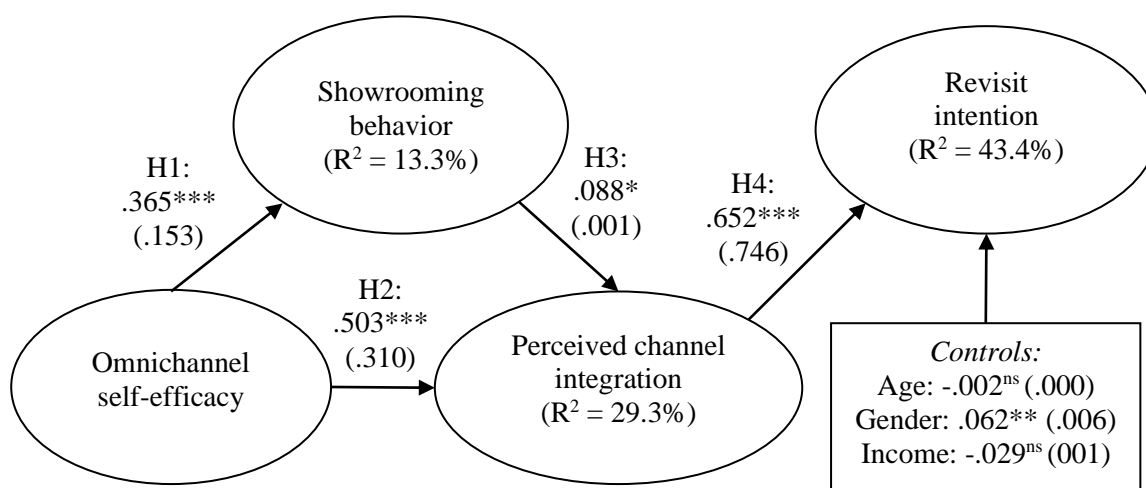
Showrooming behavior ($R^2$ = 13.3%)

Revisit intention ($R^2$ = 43.4%)

H1: .365*** (.153)

H3: .088* (.001)

H4: .652*** (.746)

H2: .503*** (.310)

Omnichannel self-efficacy

Perceived channel integration ($R^2$ = 29.3%)

*Controls:*
Age: -.002$^{ns}$ (.000)
Gender: .062** (.006)
Income: -.029$^{ns}$ (001)